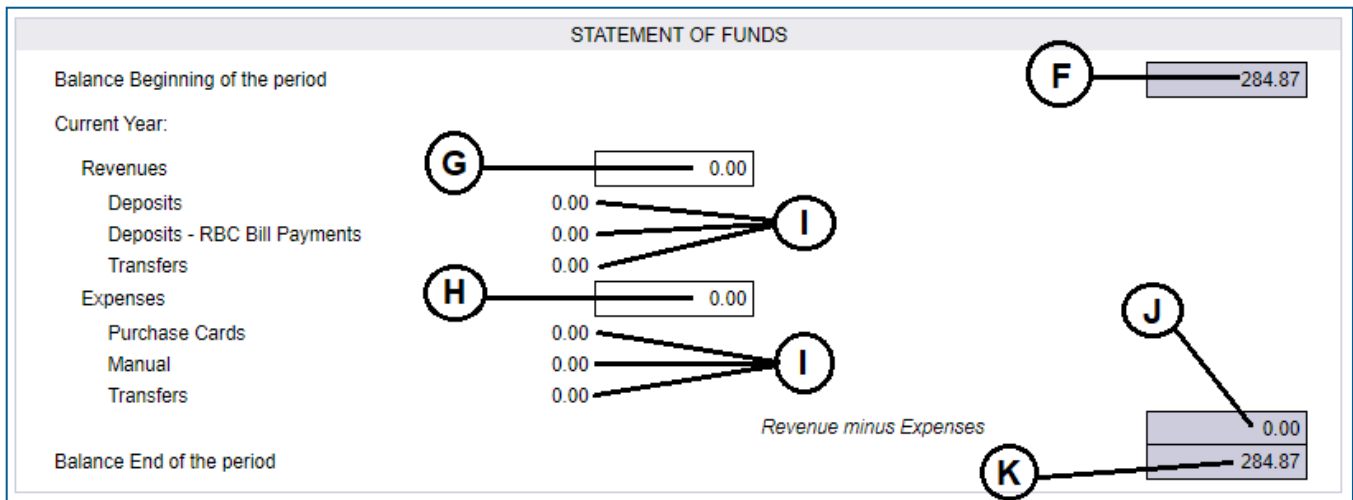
STATEMENT OF FUNDS

Balance Beginning of the period | F | 284.87

Current Year:

Revenues | G | 0.00

Deposits 0.00

Deposits - RBC Bill Payments 0.00

Transfers 0.00

I

Expenses | H | 0.00

Purchase Cards 0.00

Manual 0.00

Transfers 0.00

I

J

Revenue minus Expenses 0.00

Balance End of the period | K | 284.87